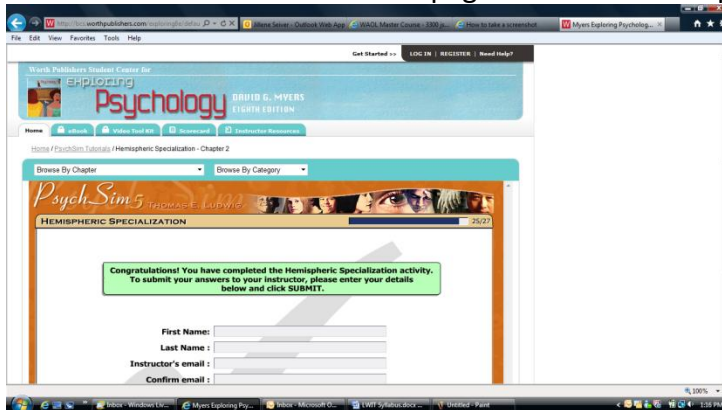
http://bcs.worthpublishers.com/exploring8e/defau
Jillene Seiver - Outlook Web App
WAOL Master Course - 3300 p...
How to take a screenshot
Myers Exploring Psycholog...

File Edit View Favorites Tools Help

Get Started >> LOG IN | REGISTER | Need Help?

Worth Publishers Student Center for
Exploring
Psychology
DAVID G. MYERS
EIGHTH EDITION

Home eBook Video Tool Kit Scorecard Instructor Resources

Home / PsychSim Tutorials / Hemispheric Specialization - Chapter 2

Browse By Chapter
Browse By Category

PsychSim 5 THOMAS E. LUDWIG

HEMISPHERIC SPECIALIZATION
25/27

Congratulations! You have completed the Hemispheric Specialization activity. To submit your answers to your instructor, please enter your details below and click SUBMIT.

First Name:
Last Name :
Instructor's email :
Confirm email :

100%

Inbox - Windows Liv...
Myers Exploring Psy...
Inbox - Microsoft O...
LWIT Syllabus.docx ...
Untitled - Paint
1:36 PM